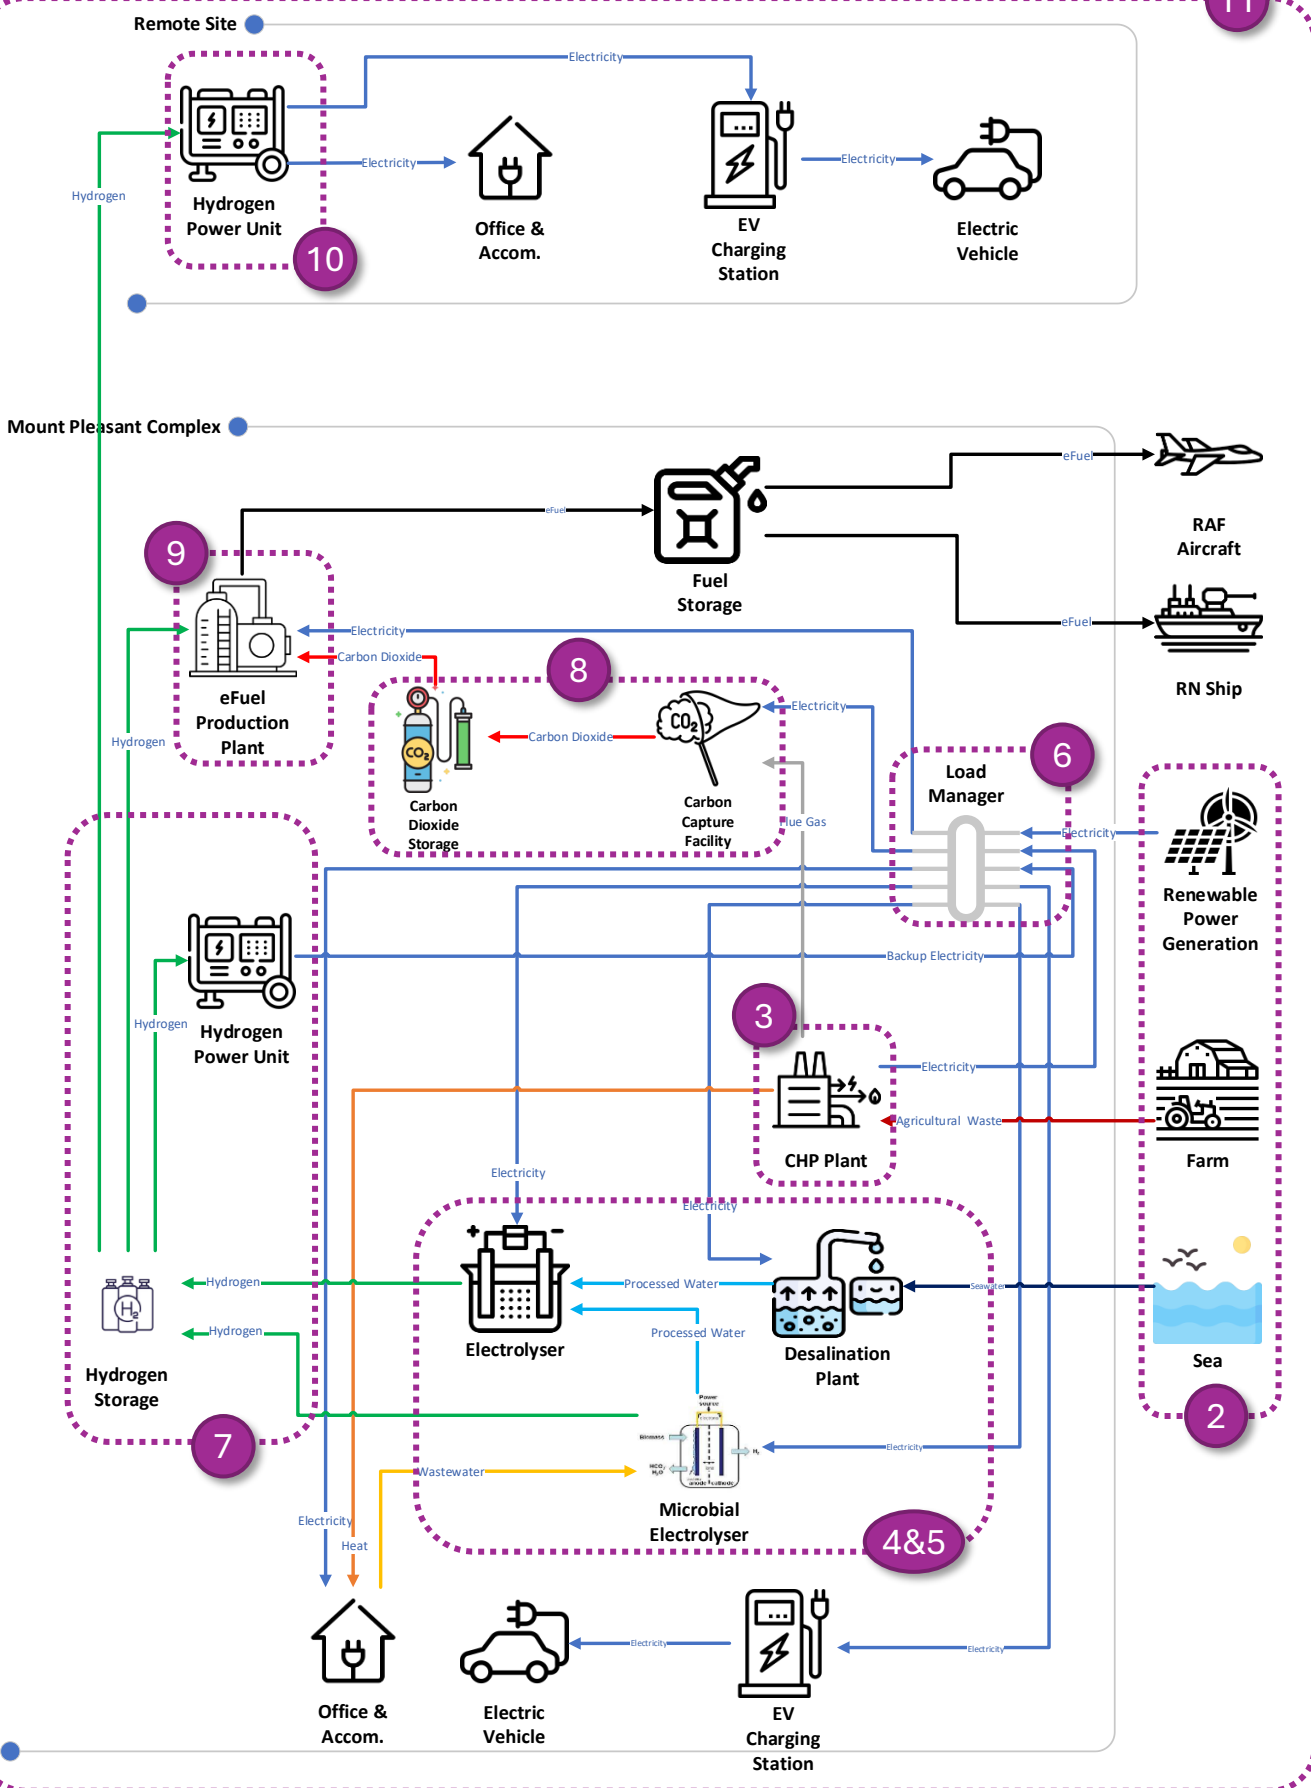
Remote Site

Hydrogen Power Unit

10

Electricity

Electricity

Electricity

Office & Accom.

EV Charging Station

Electric Vehicle

Hydrogen

Mount Pleasant Complex

eFuel

eFuel

eFuel

Fuel Storage

RAF Aircraft

RN Ship

9

eFuel Production Plant

Electricity

Carbon Dioxide

8

Carbon Dioxide

Electricity

Carbon Dioxide Storage

Carbon Capture Facility

Flue Gas

Hydrogen

6

Load Manager

Electricity

Renewable Power Generation

Hydrogen Power Unit

Hydrogen

Backup Electricity

3

Electricity

Agricultural Waste

CHP Plant

Farm

Electricity

Electricity

Electrolyser

Processed Water

Processed Water

Seawater

Desalination Plant

Sea

2

Hydrogen

Hydrogen

Hydrogen Storage

7

Electricity

Wastewater

Microbial Electrolyser

4&5

Electricity

Heat

Office & Accom.

Electricity

Electric Vehicle

EV Charging Station

Electricity